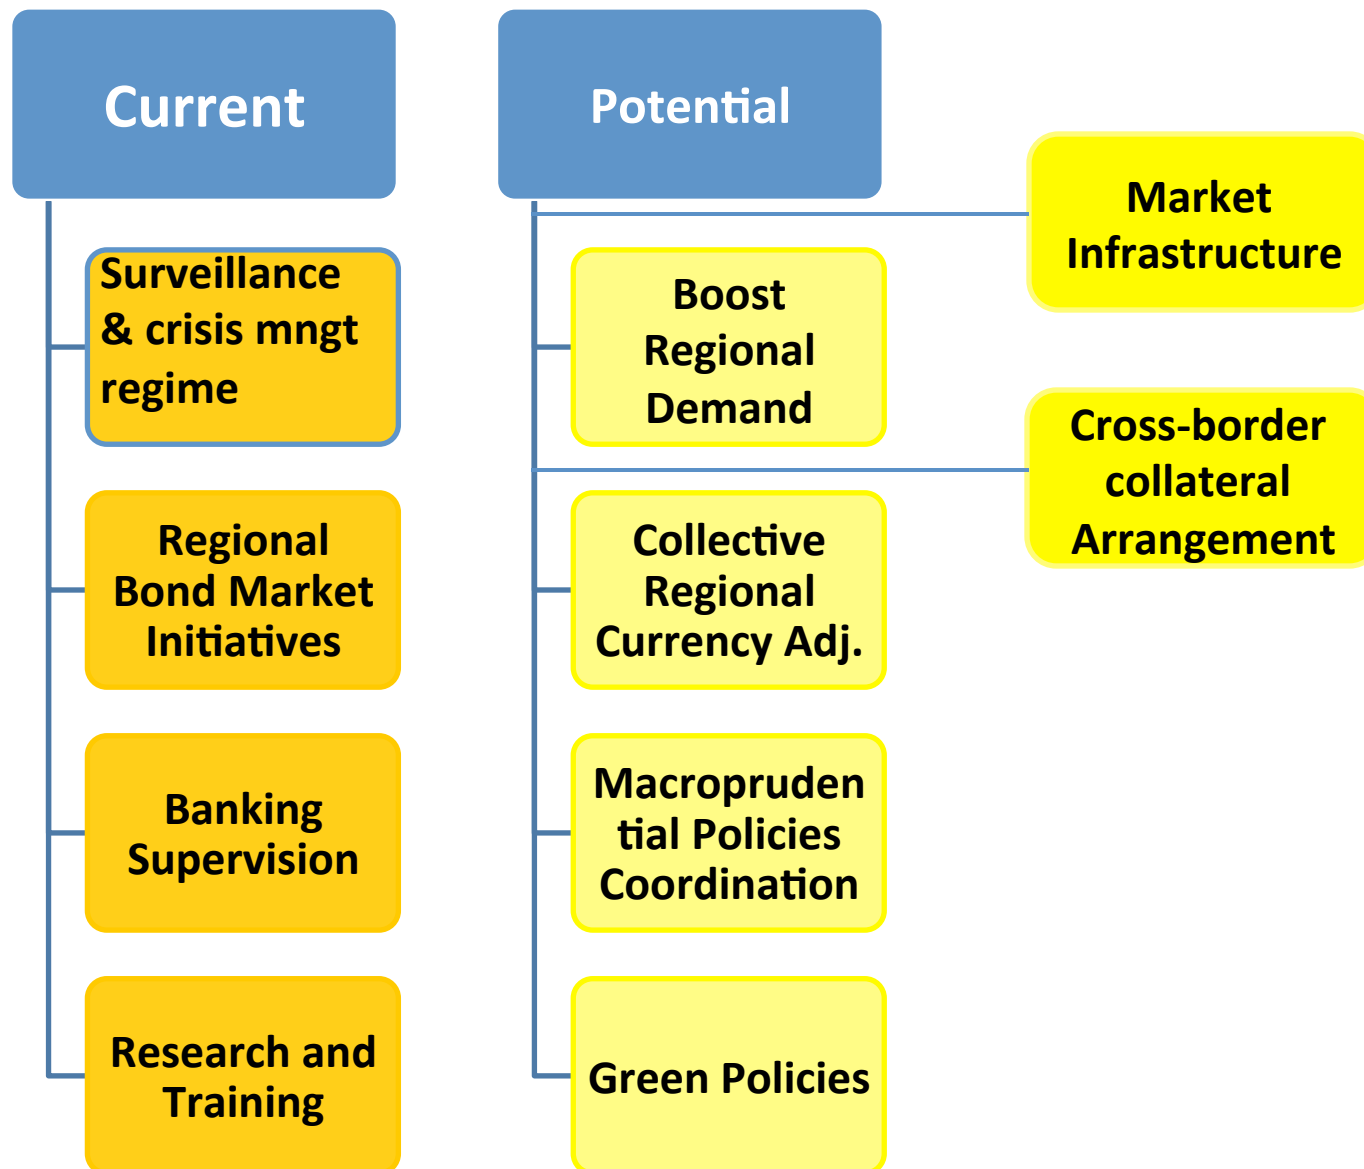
Current

Surveillance & crisis mngt regime

Regional Bond Market Initiatives

Banking Supervision

Research and Training

Potential

Boost Regional Demand

Collective Regional Currency Adj.

Macroprudential Policies Coordination

Green Policies

Market Infrastructure

Cross-border collateral Arrangement